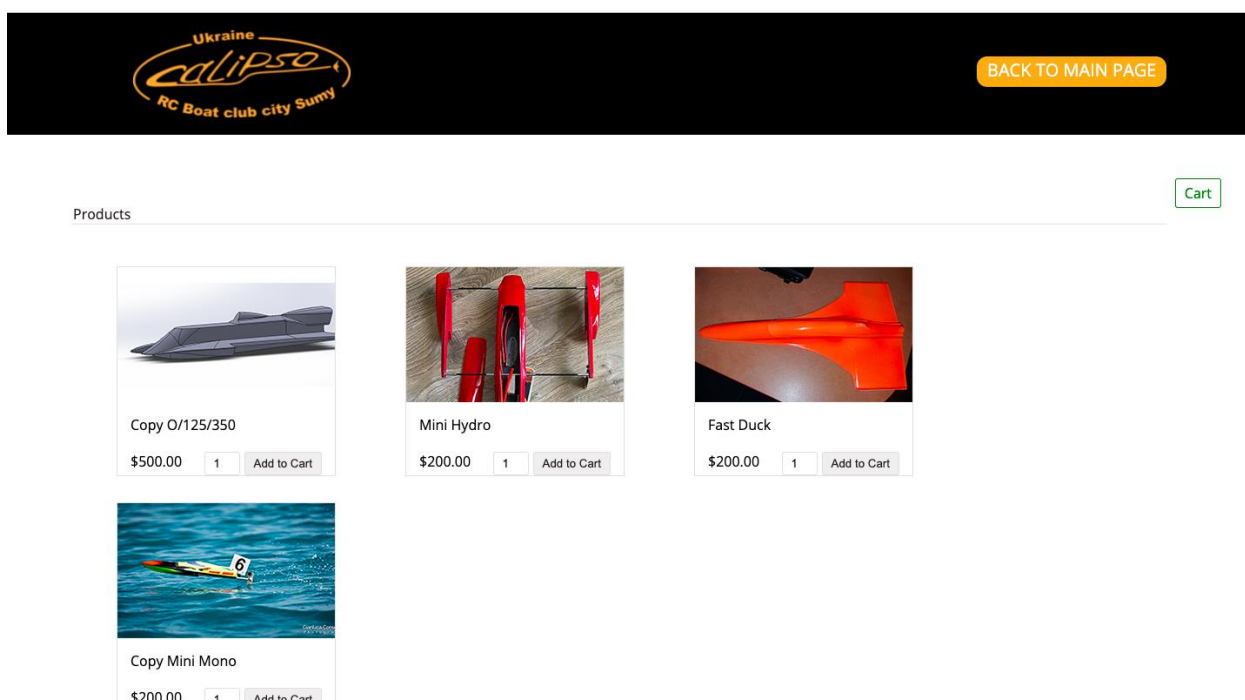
Ukraine
Calipso
RC Boat club city Sumy

BACK TO MAIN PAGE

Cart

Products

Copy O/125/350
$500.00 1 Add to Cart

Mini Hydro
$200.00 1 Add to Cart

Fast Duck
$200.00 1 Add to Cart

6

Copy Mini Mono
$200.00 1 Add to Cart